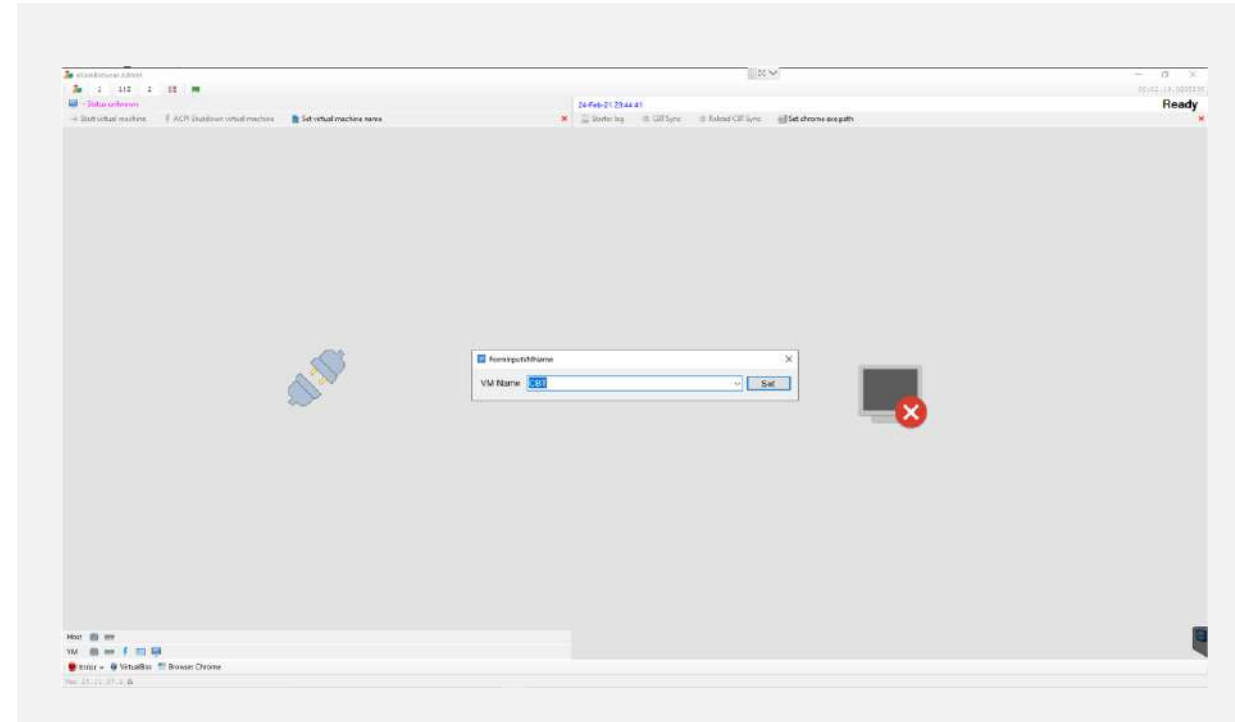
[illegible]

1 112 1 11

Status unknown

Start virtual machine ACPI shutdown virtual machine Set virtual machine name

24-Feb-21 23:44:41

Ready

Starter log CBT Sync Reload CBT Sync Set chrome exe path

FormInputVMName

VM Name CBT

Set

Host

VM

Error VirtualBox Browser Chrome

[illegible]